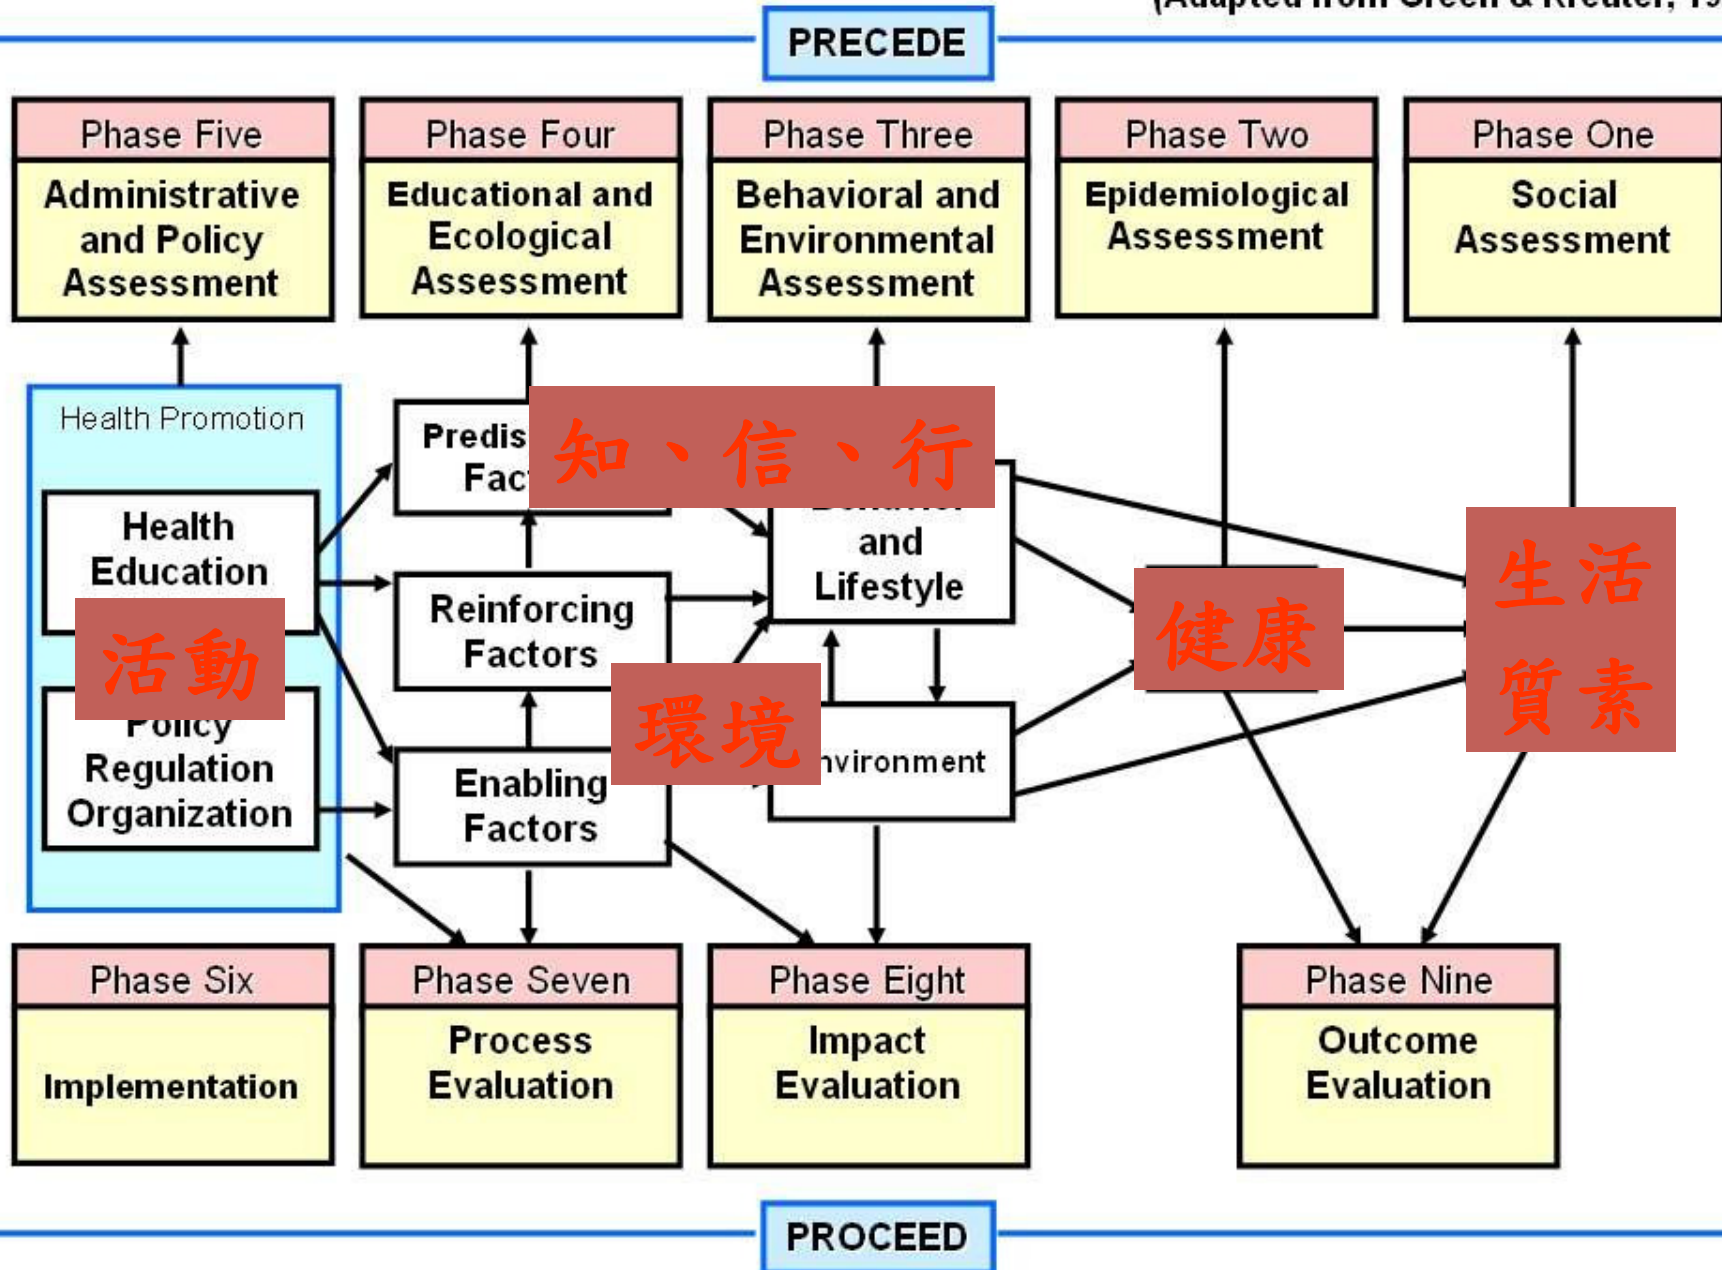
(Adapted from Green & Kreuter, 19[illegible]

PRECEDE

Phase Five
Administrative and Policy Assessment

Phase Four
Educational and Ecological Assessment

Phase Three
Behavioral and Environmental Assessment

Phase Two
Epidemiological Assessment

Phase One
Social Assessment

Health Promotion

Health Education

活動

Policy Regulation Organization

Predis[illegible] Fac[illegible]

知、信、行

Reinforcing Factors

Enabling Factors

環境

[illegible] and Lifestyle

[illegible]nvironment

健康

生活質素

Phase Six
Implementation

Phase Seven
Process Evaluation

Phase Eight
Impact Evaluation

Phase Nine
Outcome Evaluation

PROCEED